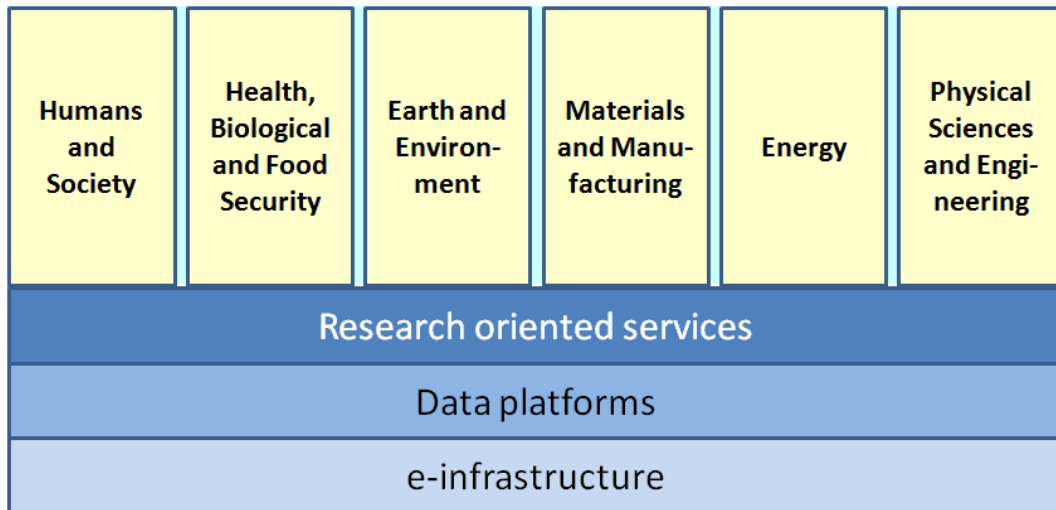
Humans and Society

Health, Biological and Food Security

Earth and Environment

Materials and Manufacturing

Energy

Physical Sciences and Engineering

Research oriented services

Data platforms

e-infrastructure